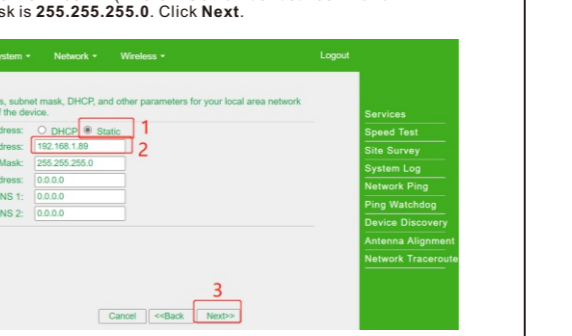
sk is **255.255.255.0**. Click **Next**.

stem ▾ Network ▾ Wireless ▾ Logout

s, subnet mask, DHCP, and other parameters for your local area network f the device.

dress: ○ DHCP ◉ Static 1
dress: 192.168.1.89 2
Mask: 255.255.255.0
dress: 0.0.0.0
NS 1: 0.0.0.0
NS 2: 0.0.0.0

3
Cancel <<Back Next>>

Services
Speed Test
Site Survey
System Log
Network Ping
Ping Watchdog
Device Discovery
Antenna Alignment
Network Traceroute